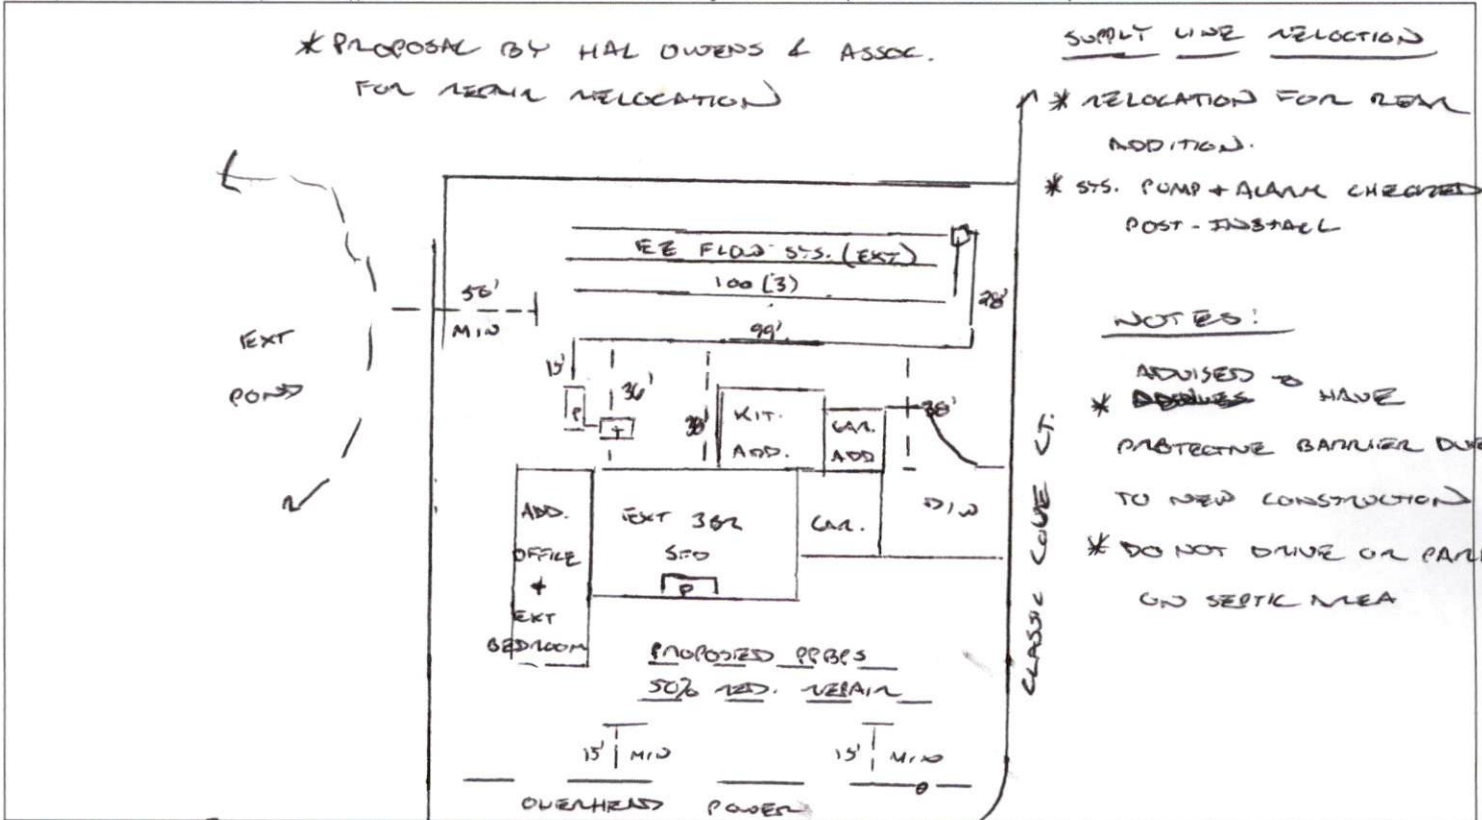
* PROPOSAL BY HAL OWENS & ASSOC. FOR REPAIR RELOCATION

SUPPLY LINE RELOCATION

* RELOCATION FOR REAR ADDITION.

* STS. PUMP + ALARM CHECKED POST - INSTALL

NOTES:

* ~~ADVISE~~ ADVISED TO HAVE PROTECTIVE BARRIER DUE TO NEW CONSTRUCTION

* DO NOT DRIVE OR PARK ON SEPTIC AREA

EXT POND

EE FLOW SYS. (EXT)

100 (3)

58' MIN

28'

99'

15'

36'

38'

P

T

KIT. ADD.

CAR. ADD

38'

ADD. OFFICE + EXT BEDROOM

EXT 3BR SFD

P

CAR.

D/W

PROPOSED PPBES 50% RED. REPAIR

15' MIN

15' MIN

OVERHEAD POWER

CLASSIC COVE CT.